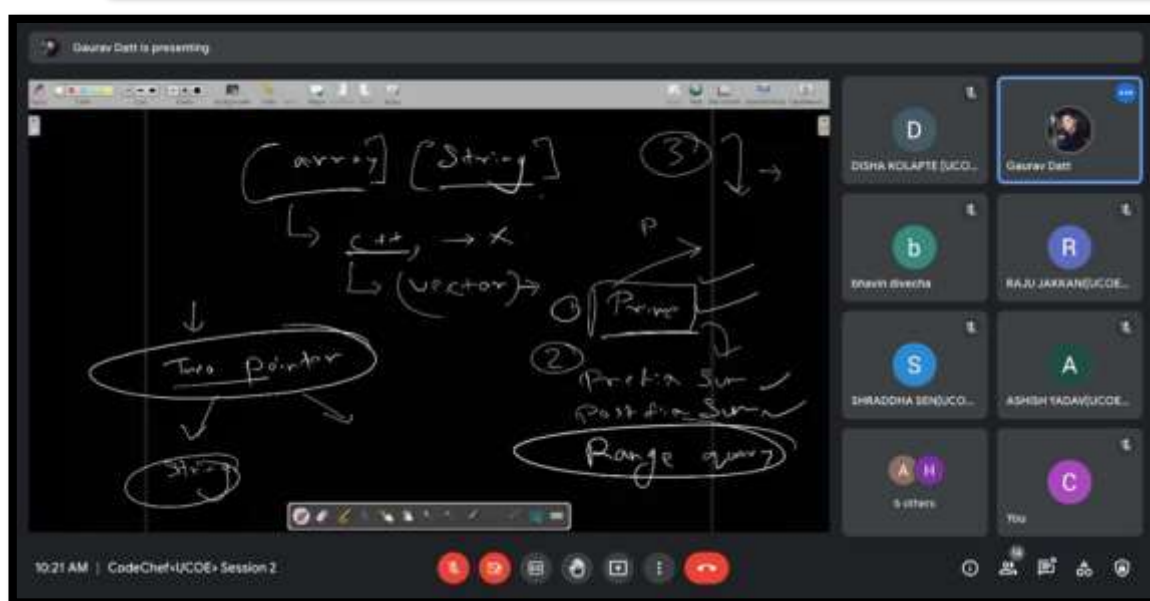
Gaurav Datt is presenting

[array] [String] 3
↳ c++, → ×
↳ (vector) →
P
1 Prime
2
Prefix Sum
Postfix Sum
Range query
Two pointer
String

D
DISHA KOLAPTE [UCO...
Gaurav Datt
b
bhavin divecha
R
RAJU JAKRAN[UCOE...
S
SHRADDHA SEN[UCO...
A
ASHISH YADAV[UCOE...
A H
6 others
C
You

10:21 AM | CodeChef<UCOE> Session 2